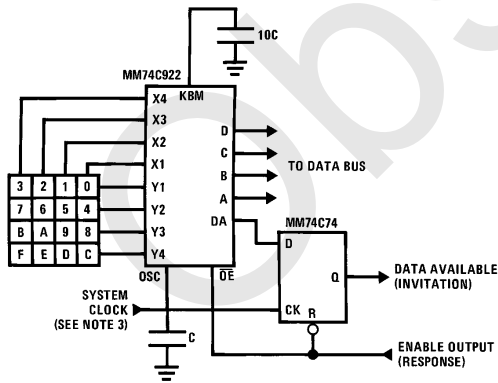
10C

MM74C922

KBM

X4

X3

X2

X1

Y1

Y2

Y3

Y4

D

C

B

A

DA

TO DATA BUS

| 3 | 2 | 1 | 0 |
|---|---|---|---|
| 7 | 6 | 5 | 4 |
| B | A | 9 | 8 |
| F | E | D | C |

MM74C74

D

Q

CK

R

DATA AVAILABLE (INVITATION)

OSC

$\overline{OE}$

SYSTEM CLOCK (SEE NOTE 3)

C

ENABLE OUTPUT (RESPONSE)